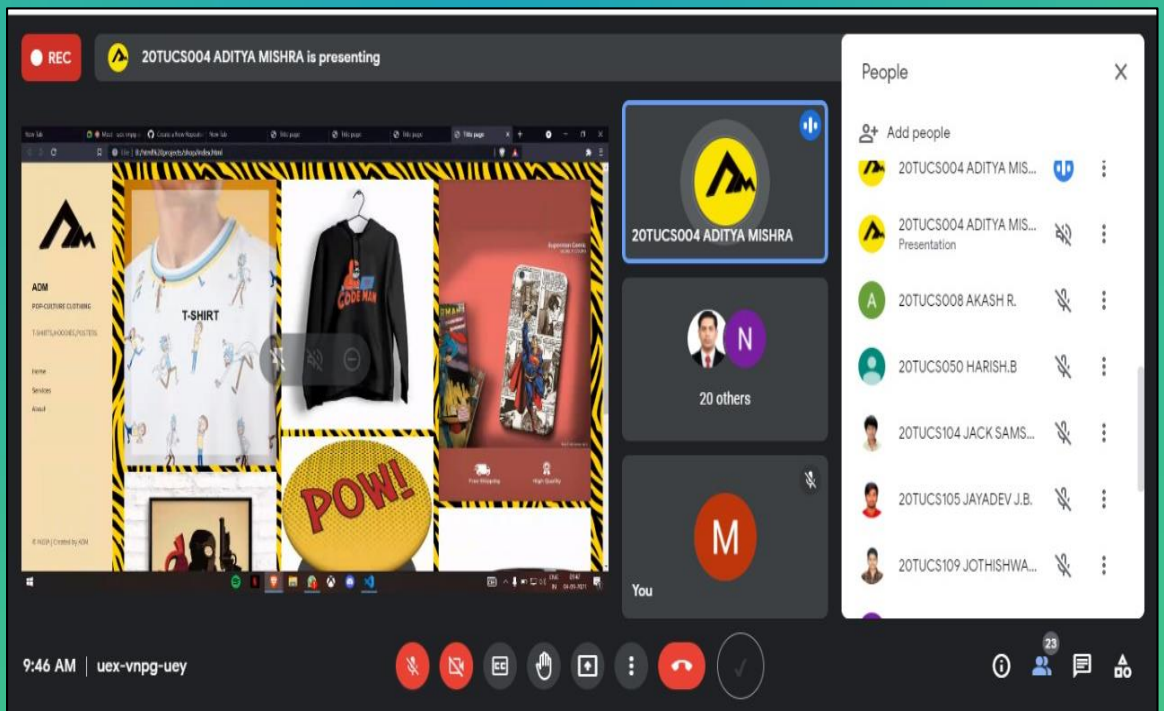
REC

20TUCS004 ADITYA MISHRA is presenting

ADM
POP-CULTURE CLOTHING
T-SHIRTS,HOODIES,POSTERS
Home
Services
About

T-SHIRT

CODE MAN

POW!

Free Shipping
High Quality

20TUCS004 ADITYA MISHRA

N
20 others

M
You

People

Add people

20TUCS004 ADITYA MIS...

20TUCS004 ADITYA MIS...
Presentation

A 20TUCS008 AKASH R.

20TUCS050 HARISH.B

20TUCS104 JACK SAMS...

20TUCS105 JAYADEV J.B.

20TUCS109 JOTHISHWA...

9:46 AM | uex-vnpg-uey

23